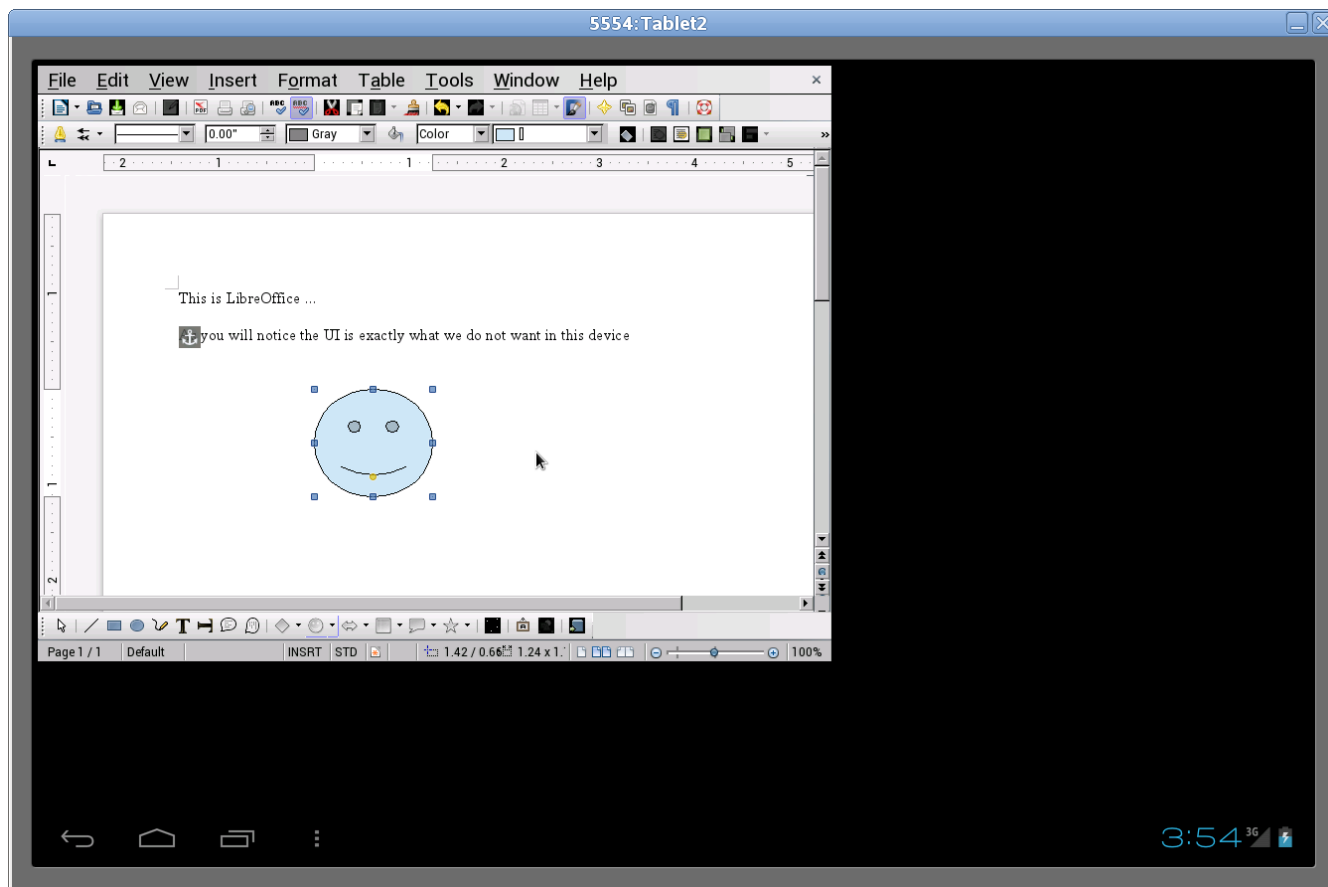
5554:Tablet2

File Edit View Insert Format Table Tools Window Help

0.00" Gray Color

2 1 1 2 3 4 5

This is LibreOffice ...

you will notice the UI is exactly what we do not want in this device

Page 1 / 1 Default INSRT STD 1.42 / 0.66 1.24 x 1. 100%

3:54 3G